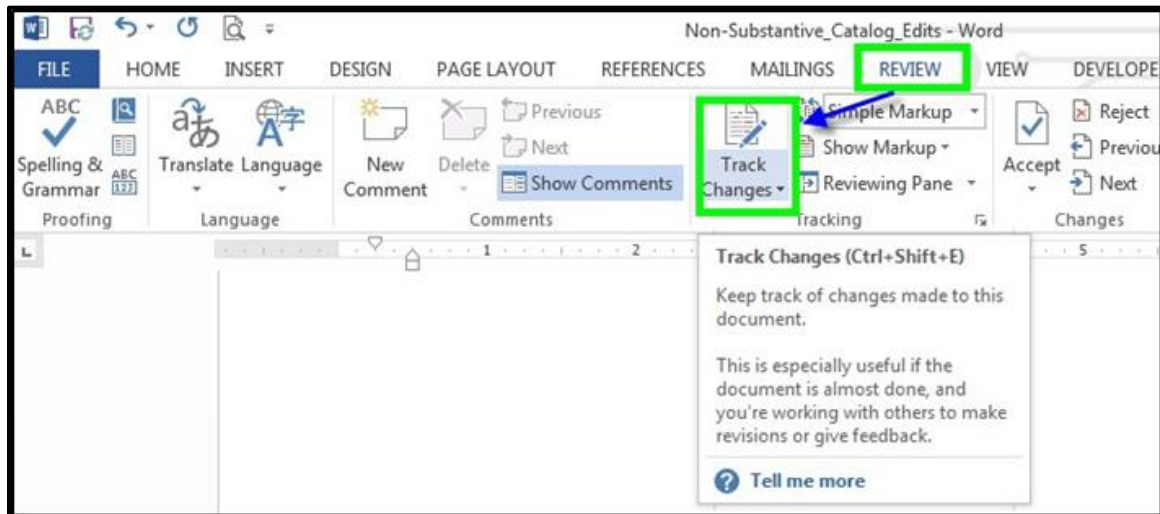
Non-Substantive_Catalog_Edits - Word

FILE HOME INSERT DESIGN PAGE LAYOUT REFERENCES MAILINGS REVIEW VIEW DEVELOPE

ABC Spelling & Grammar
Proofing

Translate Language
Language

New Comment Delete Previous Next Show Comments
Comments

Track Changes Simple Markup Show Markup Reviewing Pane
Tracking

Accept Reject Previou Next
Changes

1 2 5

Track Changes (Ctrl+Shift+E)

Keep track of changes made to this document.

This is especially useful if the document is almost done, and you're working with others to make revisions or give feedback.

Tell me more